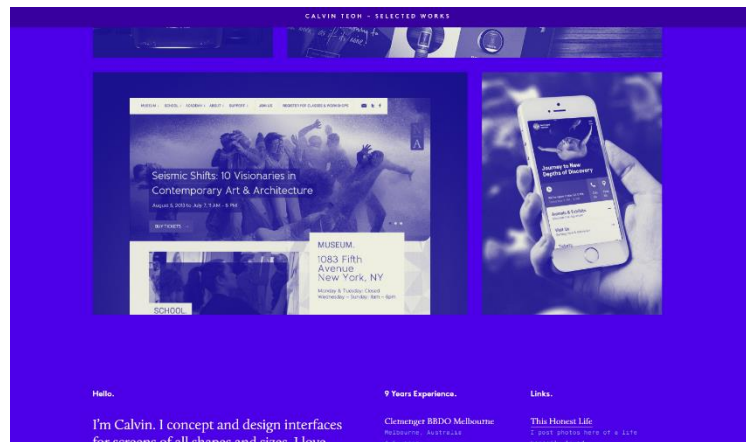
CALVIN TEOH – SELECTED WORKS

MUSEUM SCHOOL ACADEMY ABOUT SUPPORT JOIN US REGISTER FOR CLASSES & WORKSHOPS

Seismic Shifts: 10 Visionaries in Contemporary Art & Architecture

August 5, 2020 to July 7, 11AM – 6 PM

BUY TICKETS

MUSEUM.

1083 Fifth Avenue New York, NY

Monday & Tuesday: Closed
Wednesday – Sunday: 9am – 6pm

SCHOOL.

Journey to New Depths of Discovery

Visit Us

Hello.

I'm Calvin. I concept and design interfaces for screens of all shapes and sizes. I love

9 Years Experience.

Clemenger BBDO Melbourne
Melbourne, Australia

Links.

This Honest Life
I post photos here of a life